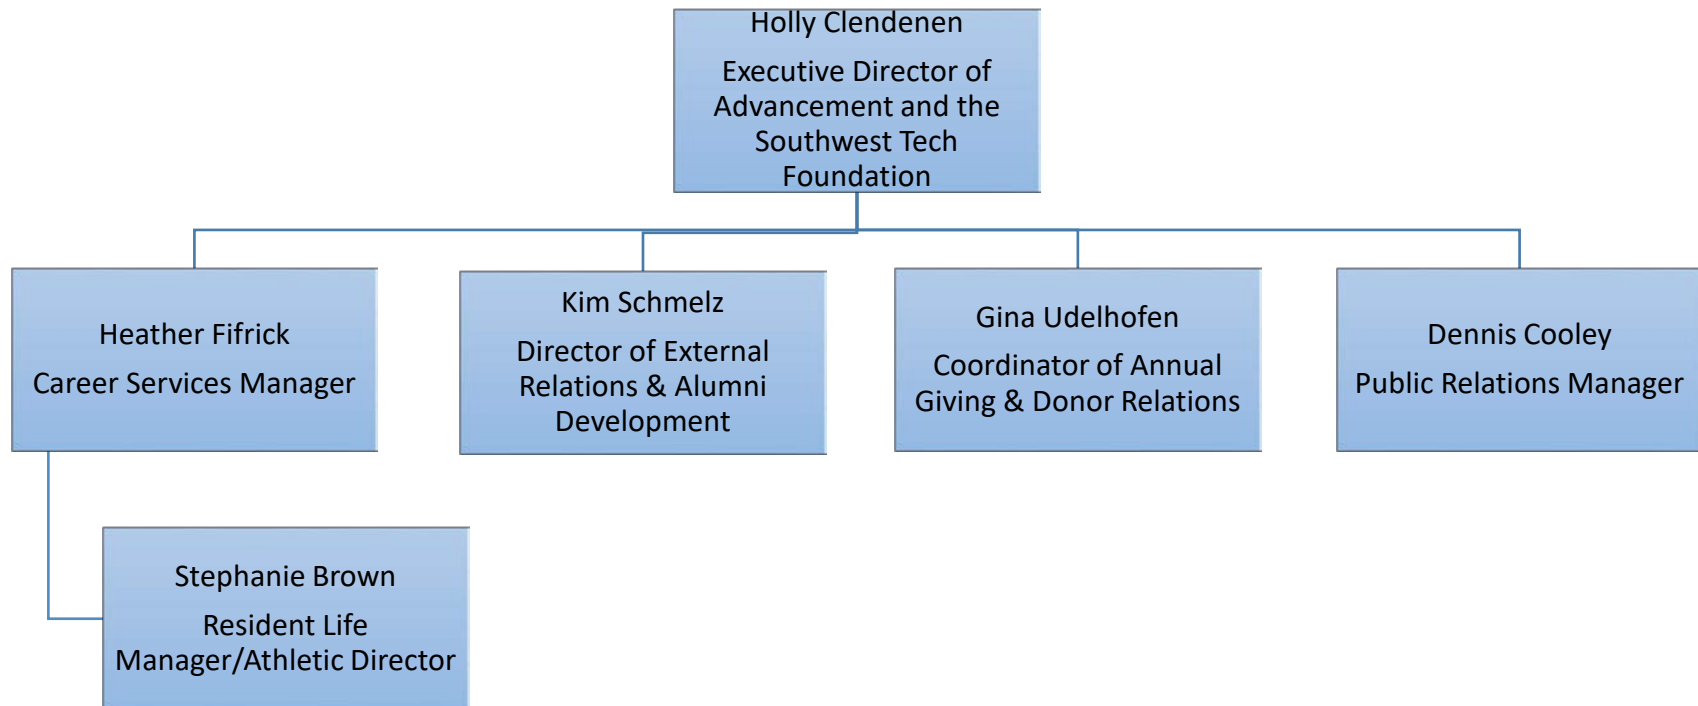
Holly Clendenen

Executive Director of Advancement and the Southwest Tech Foundation

Heather Fifrick

Career Services Manager

Kim Schmelz

Director of External Relations & Alumni Development

Gina Udelhofen

Coordinator of Annual Giving & Donor Relations

Dennis Cooley

Public Relations Manager

Stephanie Brown

Resident Life Manager/Athletic Director